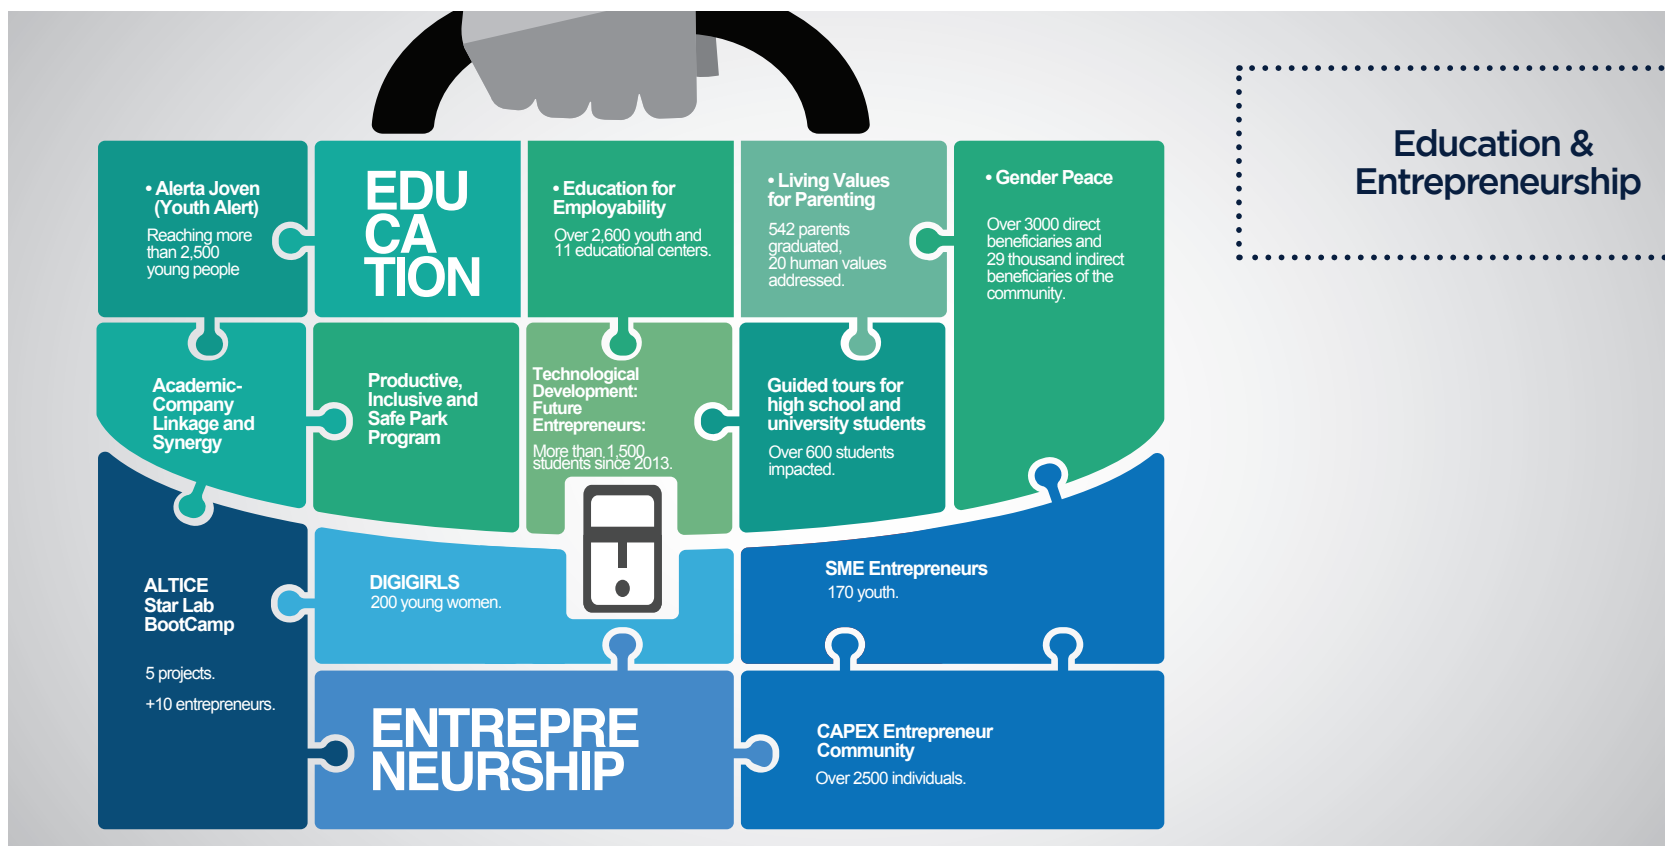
• Alerta Joven (Youth Alert)
Reaching more than 2,500 young people

EDU CA TION

• Education for Employability
Over 2,600 youth and 11 educational centers.

• Living Values for Parenting
542 parents graduated, 20 human values addressed.

• Gender Peace
Over 3000 direct beneficiaries and 29 thousand indirect beneficiaries of the community.

Education & Entrepreneurship

Academic-Company Linkage and Synergy

Productive, Inclusive and Safe Park Program

Technological Development: Future Entrepreneurs:
More than 1,500 students since 2013.

Guided tours for high school and university students
Over 600 students impacted.

ALTICE Star Lab BootCamp
5 projects.
+10 entrepreneurs.

DIGIGIRLS
200 young women.

SME Entrepreneurs
170 youth.

ENTREPRE NEURSHIP

CAPEX Entrepreneur Community
Over 2500 individuals.